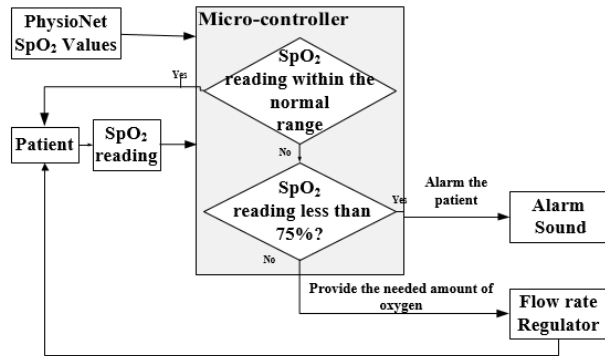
PhysioNet $SpO_2$ Values

Micro-controller

Yes

$SpO_2$ reading within the normal range

Patient

$SpO_2$ reading

No

$SpO_2$ reading less than 75%?

Yes

Alarm the patient

Alarm Sound

No

Provide the needed amount of oxygen

Flow rate Regulator